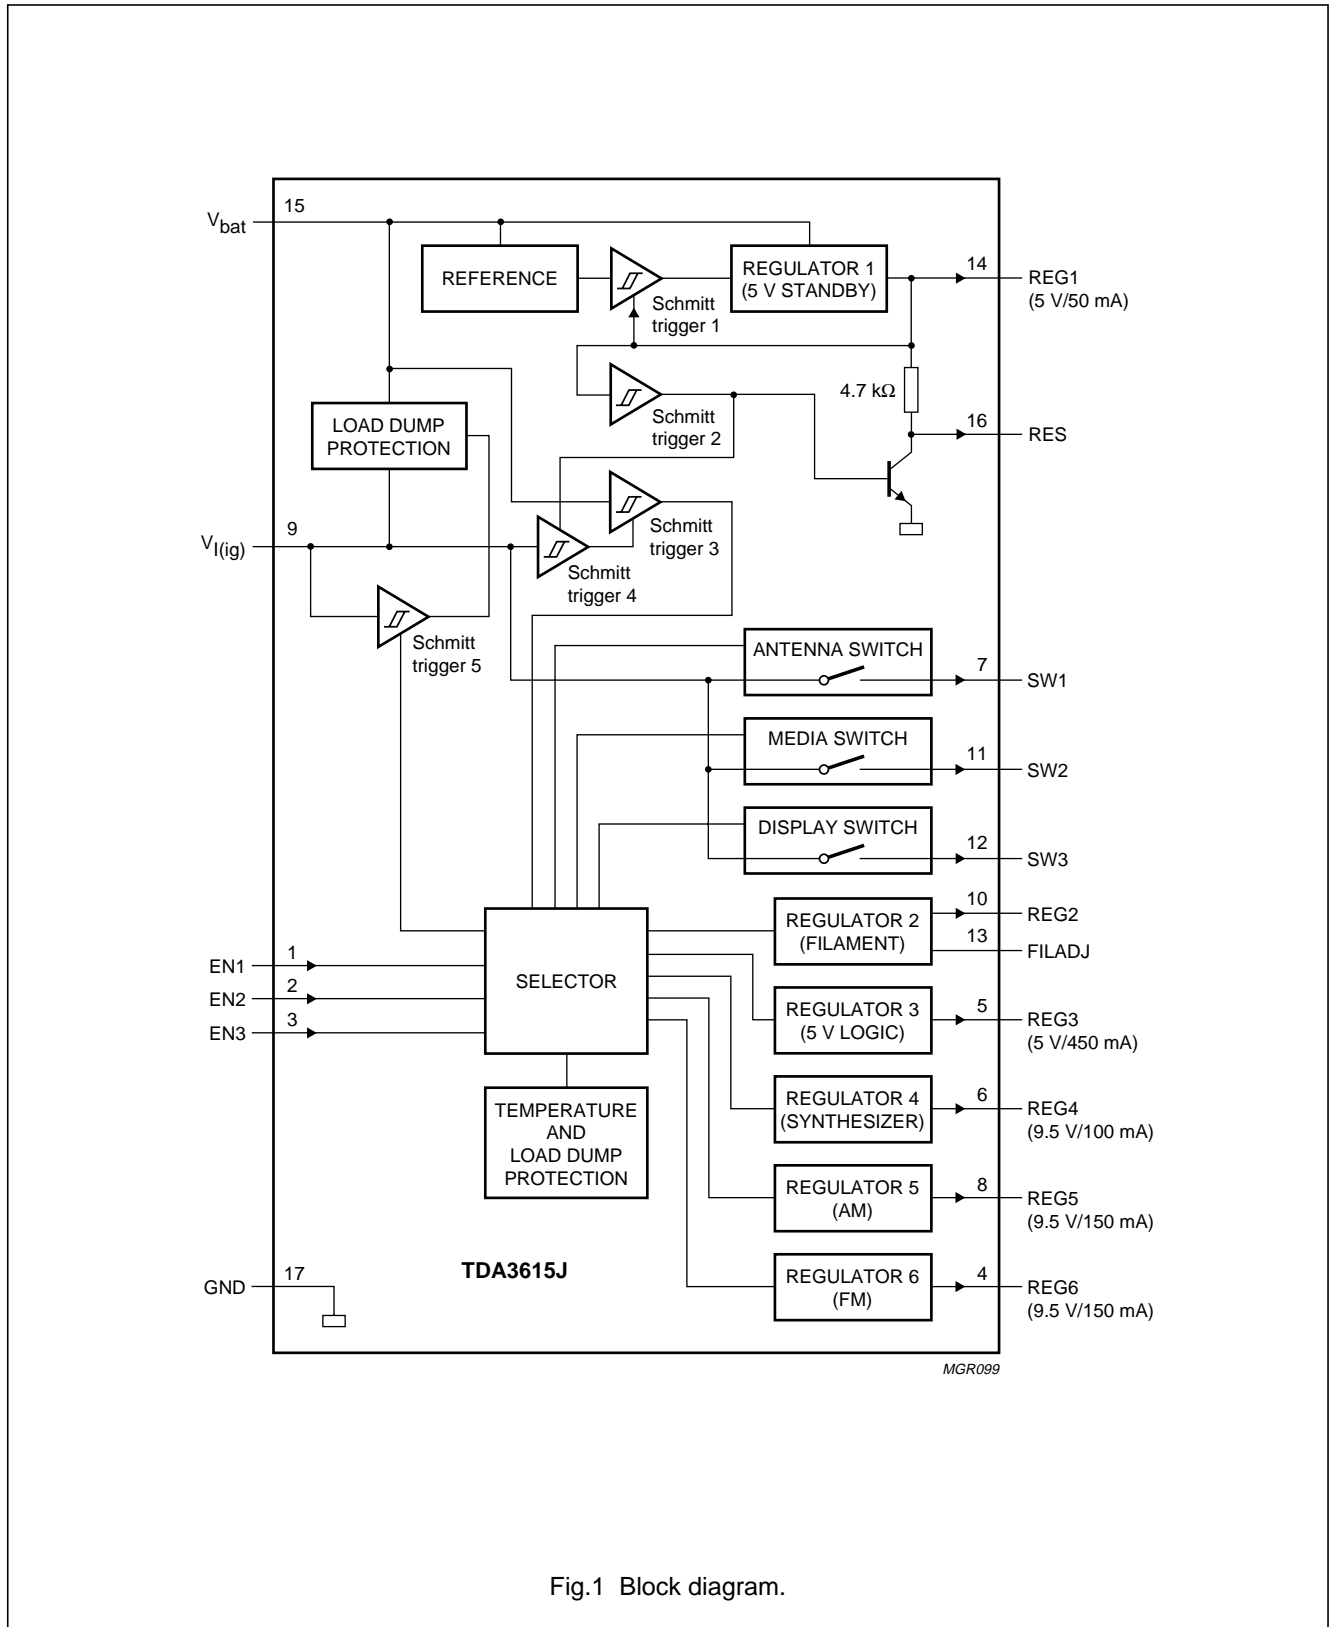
$V_{bat}$
15
REFERENCE
REGULATOR 1
(5 V STANDBY)
14
REG1
(5 V/50 mA)
Schmitt trigger 1
LOAD DUMP PROTECTION
Schmitt trigger 2
4.7 kΩ
16
RES
$V_{I(ig)}$
9
Schmitt trigger 3
Schmitt trigger 4
Schmitt trigger 5
ANTENNA SWITCH
7
SW1
MEDIA SWITCH
11
SW2
DISPLAY SWITCH
12
SW3
REGULATOR 2
(FILAMENT)
10
REG2
13
FILADJ
EN1
1
EN2
2
EN3
3
SELECTOR
REGULATOR 3
(5 V LOGIC)
5
REG3
(5 V/450 mA)
TEMPERATURE AND LOAD DUMP PROTECTION
REGULATOR 4
(SYNTHESIZER)
6
REG4
(9.5 V/100 mA)
REGULATOR 5
(AM)
8
REG5
(9.5 V/150 mA)
GND
17
TDA3615J
REGULATOR 6
(FM)
4
REG6
(9.5 V/150 mA)
MGR099

Fig.1 Block diagram.